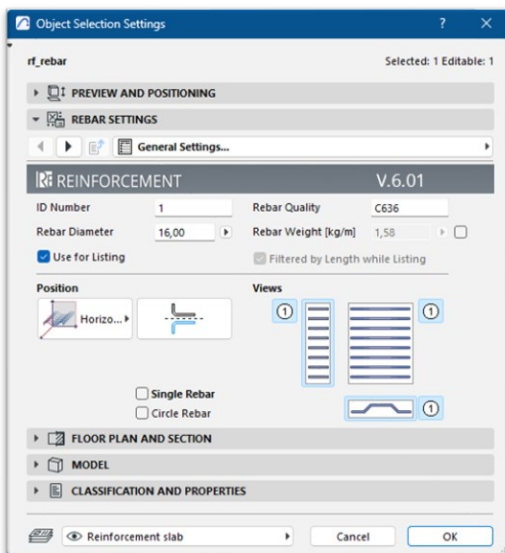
Object Selection Settings ? ×

rf_rebar

Selected: 1 Editable: 1

PREVIEW AND POSITIONING

REBAR SETTINGS

General Settings...

REINFORCEMENT V.6.01

| ID Number | 1 | Rebar Quality | C636 |
|---|---|---|---|
| Rebar Diameter | 16,00 | Rebar Weight [kg/m] | 1,58 |

Use for Listing

Filtered by Length while Listing

Position

Horizo...

Views

1

1

Single Rebar

Circle Rebar

1

FLOOR PLAN AND SECTION

MODEL

CLASSIFICATION AND PROPERTIES

Reinforcement slab

Cancel

OK